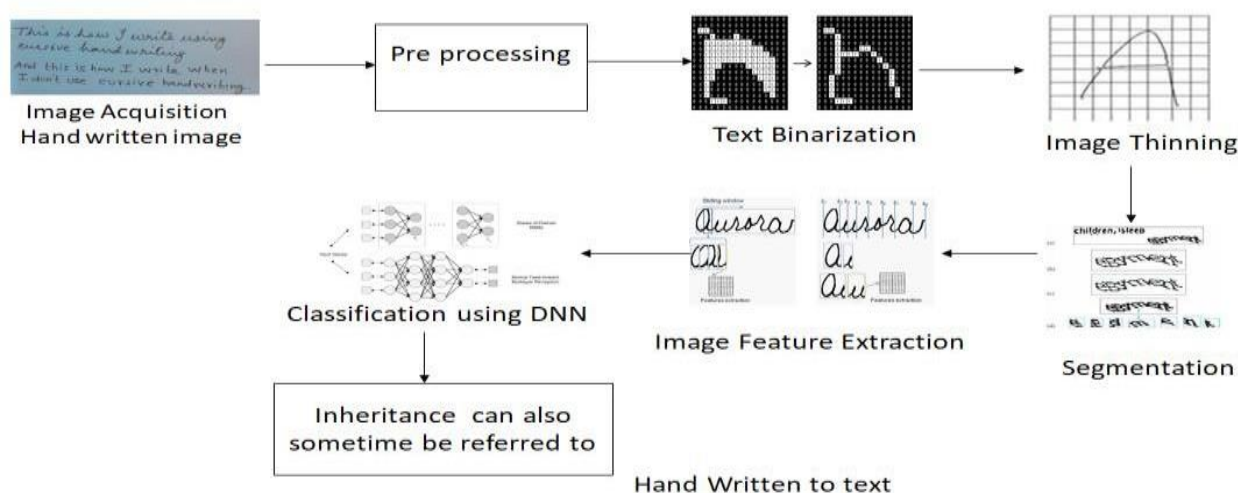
This is how I write using cursive handwriting
And this is how I write when I don't use cursive handwriting.

Image Acquisition
Hand written image

Pre processing

Text Binarization

Image Thinning

children, isleep

Segmentation

Sliding window

Aurora

Aurora

Features extraction

Features extraction

Image Feature Extraction

Classification using DNN

Inheritance can also sometime be referred to

Hand Written to text